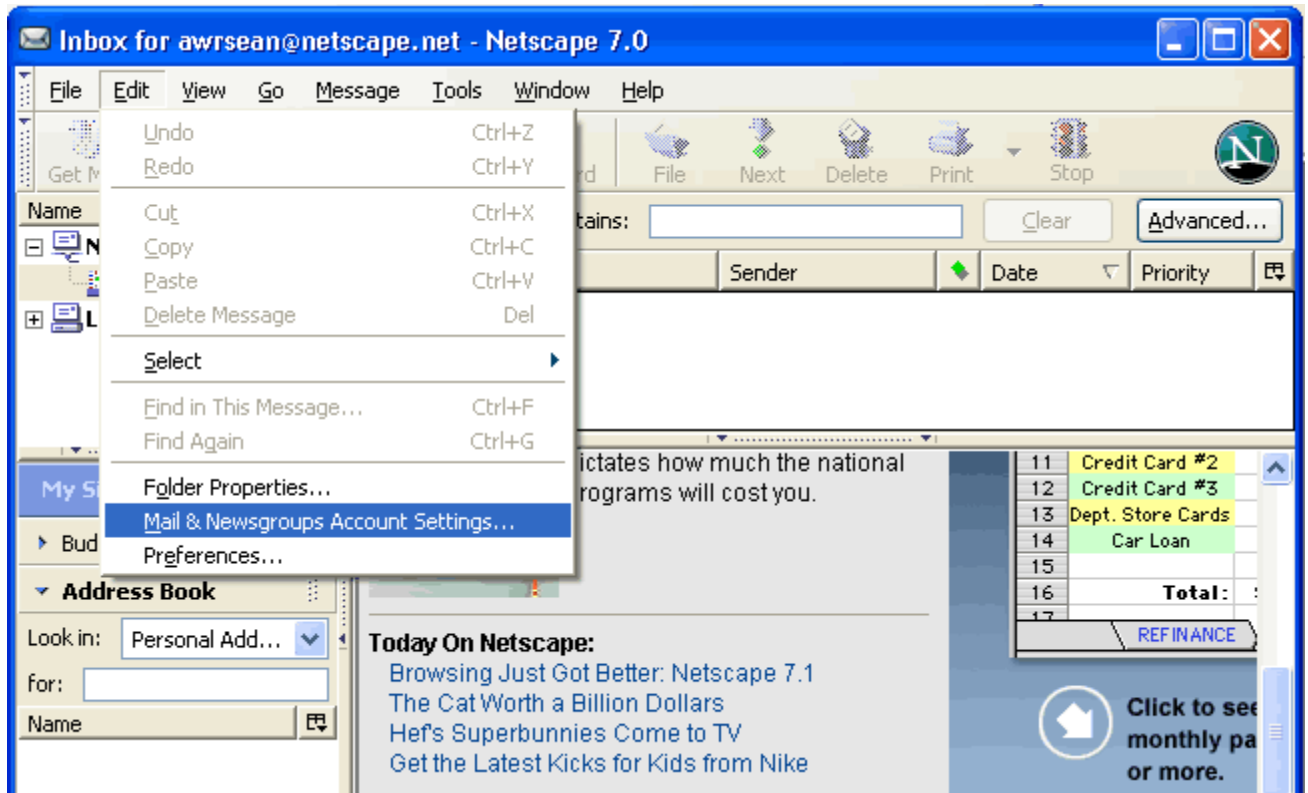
Inbox for awrsean@netscape.net - Netscape 7.0

File Edit View Go Message Tools Window Help

Get M
rd File Next Delete Print Stop

Undo Ctrl+Z
Redo Ctrl+Y
Cut Ctrl+X
Copy Ctrl+C
Paste Ctrl+V
Delete Message Del
Select
Find in This Message... Ctrl+F
Find Again Ctrl+G
Folder Properties...
Mail & Newsgroups Account Settings...
Preferences...

Name
N
L

tains: Clear Advanced...

Sender Date Priority

My Si
Bud
Address Book
Look in: Personal Add...
for:
Name

ictates how much the national
rograms will cost you.

| 11 | Credit Card #2 |
|---|---|
| 12 | Credit Card #3 |
| 13 | Dept. Store Cards |
| 14 | Car Loan |
| 15 | |
| 16 | Total: |
| 17 | |

REFINANCE

Today On Netscape:
Browsing Just Got Better: Netscape 7.1
The Cat Worth a Billion Dollars
Hef's Superbunnies Come to TV
Get the Latest Kicks for Kids from Nike

Click to se
monthly pa
or more.